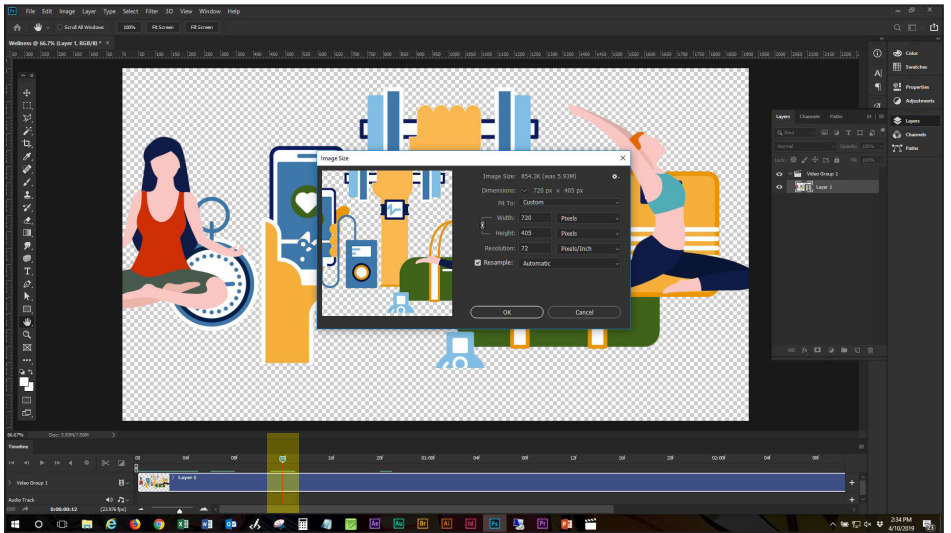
File Edit Image Layer Type Select Filter 3D View Window Help

Scroll All Windows 100% Fit Screen Fill Screen

Wellness @ 66.7% (Layer 1, RGB/8) *

Image Size

Image Size: 854.3K (was 5.93M)

Dimensions: 720 px × 405 px

Fit To: Custom

Width: 720 Pixels

Height: 405 Pixels

Resolution: 72 Pixels/Inch

Resample: Automatic

OK Cancel

Layers Channels Paths

Kind

Normal Opacity: 100%

Lock: Fill: 100%

Video Group 1

Layer 1

Color

Swatches

Properties

Adjustments

Layers

Channels

Paths

66.67% Doc: 5.93M/7.93M

Timeline

00 04f 08f 16f 20f 01:00f 04f 08f 12f 16f 20f 02:00f 04f 08f

Video Group 1

Layer 1

Audio Track

0:00:00:12 (23.976 fps)

2:34 PM
4/10/2019